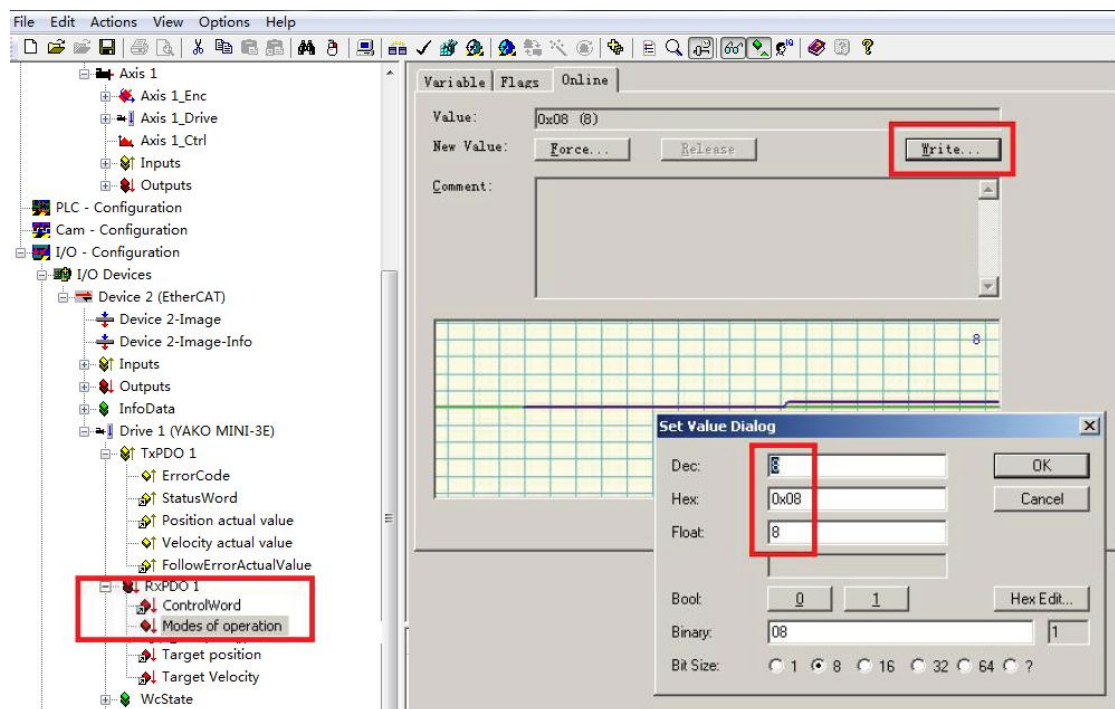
File Edit Actions View Options Help

Axis 1
Axis 1_Enc
Axis 1_Drive
Axis 1_Ctrl
Inputs
Outputs
PLC - Configuration
Cam - Configuration
I/O - Configuration
I/O Devices
Device 2 (EtherCAT)
Device 2-Image
Device 2-Image-Info
Inputs
Outputs
InfoData
Drive 1 (YAKO MINI-3E)
TxPDO 1
ErrorCode
StatusWord
Position actual value
Velocity actual value
FollowErrorActualValue
RxPDO 1
ControlWord
Modes of operation
Target position
Target Velocity
WcState

Variable Flags Online
Value: 0x08 (8)
New Value: Force... Release Write...
Comment:

8

Set Value Dialog
Dec: 8
Hex: 0x08
Float: 8
OK
Cancel
Bool: 0 1 Hex Edit...
Binary: 08 1
Bit Size: 1 8 16 32 64 ?